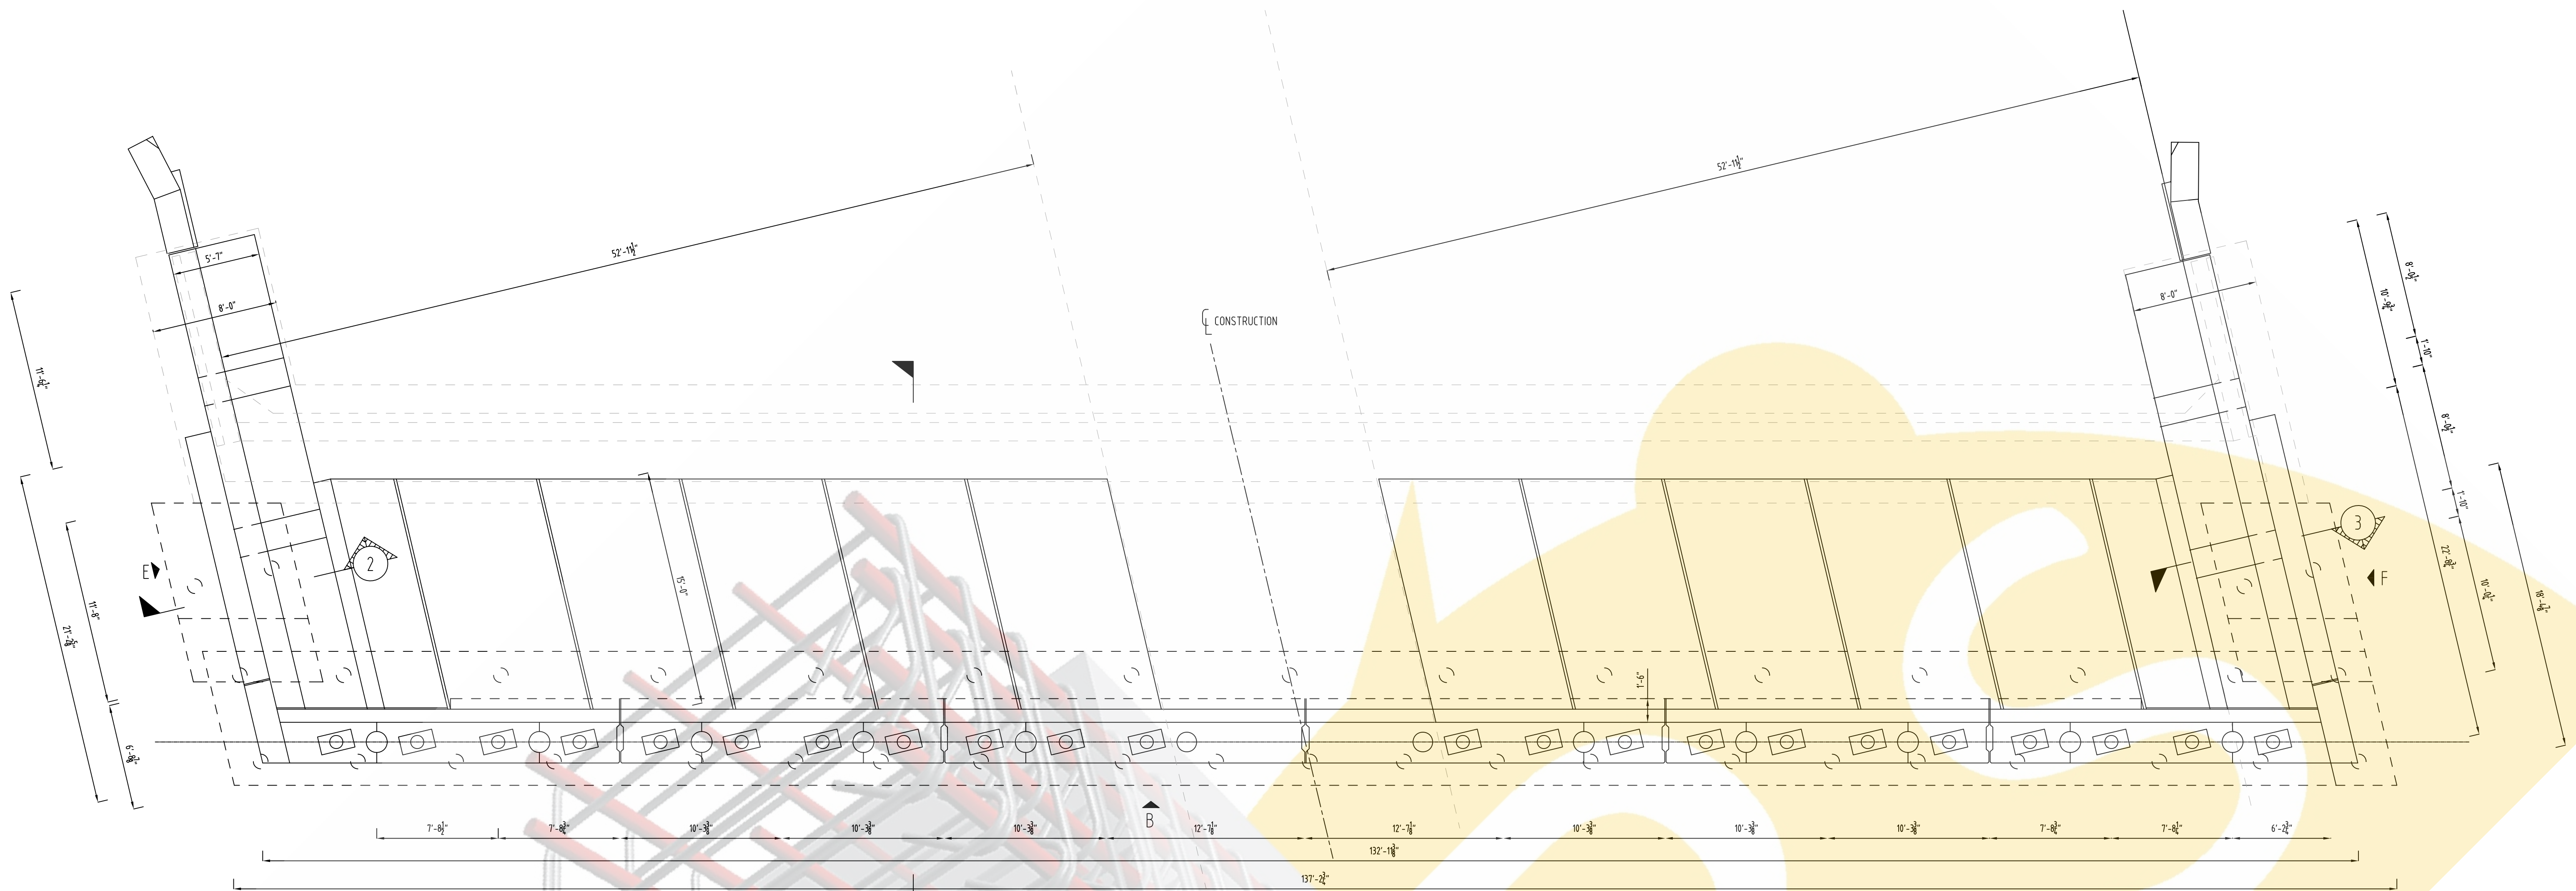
52'-1$\frac{1}{2}$"

52'-1$\frac{1}{2}$"

5'-7"

8'-0"

8'-0"

℄ CONSTRUCTION

11'-6$\frac{1}{4}$"

27'-10$\frac{5}{8}$"

11'-8"

6'-9$\frac{1}{2}$"

E

2

15'-0"

3

F

8'-0$\frac{1}{2}$"

10'-9$\frac{3}{8}$"

1'-10"

8'-0$\frac{1}{2}$"

1'-10"

22'-9$\frac{3}{4}$"

10'-0$\frac{1}{2}$"

18'-4$\frac{1}{2}$"

1'-6"

B

7'-8$\frac{1}{2}$"

7'-8$\frac{3}{4}$"

10'-3$\frac{3}{8}$"

10'-3$\frac{3}{8}$"

10'-3$\frac{3}{8}$"

12'-7$\frac{1}{8}$"

12'-7$\frac{1}{8}$"

10'-3$\frac{3}{8}$"

10'-3$\frac{3}{8}$"

10'-3$\frac{3}{8}$"

7'-8$\frac{3}{4}$"

7'-8$\frac{1}{4}$"

6'-2$\frac{3}{4}$"

132'-1$\frac{1}{8}$"

137'-2$\frac{1}{4}$"